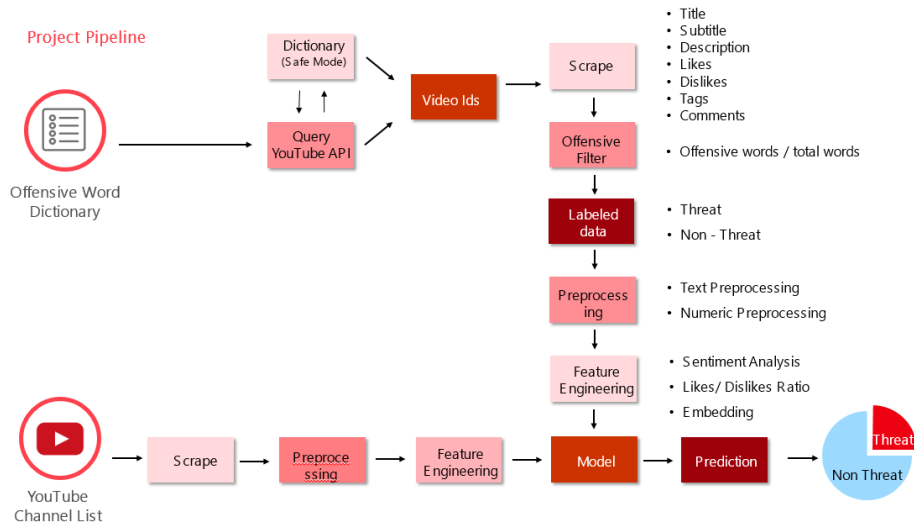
Project Pipeline

Offensive Word Dictionary

Dictionary (Safe Mode)

Query YouTube API

Video Ids

Scrape

- Title
- Subtitle
- Description
- Likes
- Dislikes
- Tags
- Comments

Offensive Filter

- Offensive words / total words

Labeled data

- Threat
- Non - Threat

Preprocessing

- Text Preprocessing
- Numeric Preprocessing

Feature Engineering

- Sentiment Analysis
- Likes/ Dislikes Ratio
- Embedding

YouTube Channel List

Scrape

Preprocessing

Feature Engineering

Model

Prediction

Threat

Non Threat